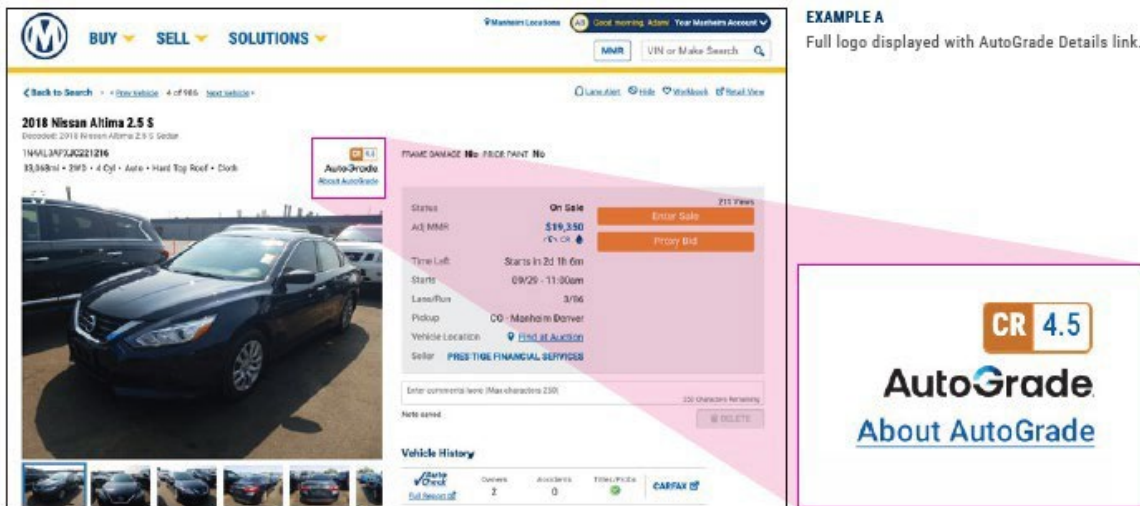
BUY SELL SOLUTIONS

Manheim Locations AB Good morning, Adam! Your Manheim Account

MMR VIN or Make Search

‹Back to Search · ‹ Prev Vehicle 4 of 986 Next Vehicle ›

Lane Alert Hide Workbook Retail View

2018 Nissan Altima 2.5 S

Decoded: 2018 Nissan Altima 2.5 S Sedan

1N4AL3AP7JC221216

33,068mi • 2WD • 4 Cyl • Auto • Hard Top Roof • Cloth

CR 4.5
AutoGrade
About AutoGrade

FRAME DAMAGE No PRIOR PAINT No

211 Views

Status On Sale

Adj MMR $19,350

Enter Sale

Proxy Bid

Time Left Starts in 2d 1h 6m

Starts 09/29 · 11:00am

Lane/Run 3/86

Pickup CO - Manheim Denver

Vehicle Location Find at Auction

Seller PRESTIGE FINANCIAL SERVICES

Enter comments here (Max characters 250)

250 Characters Remaining

Note saved

DELETE

Vehicle History

AutoCheck Full Report

Owners 2

Accidents 0

Titles/Probs

CARFAX

EXAMPLE A

Full logo displayed with AutoGrade Details link.

CR 4.5
AutoGrade
About AutoGrade